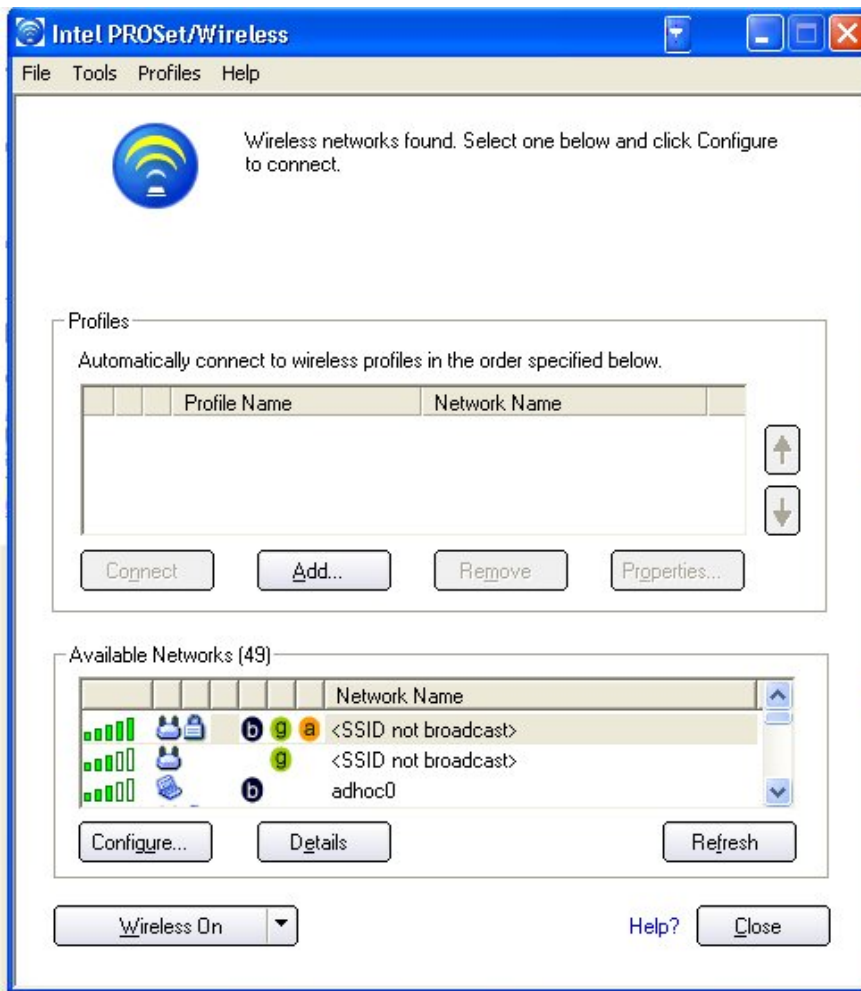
Intel PROSet/Wireless

File Tools Profiles Help

Wireless networks found. Select one below and click Configure to connect.

Profiles

Automatically connect to wireless profiles in the order specified below.

| | | | Profile Name | Network Name |
|---|---|---|---|---|

Connect Add... Remove Properties...

Available Networks (49)

| | | | | | | Network Name |
|---|---|---|---|---|---|---|
| | | | b | g | a | <SSID not broadcast> |
| | | | | g | | <SSID not broadcast> |
| | | | b | | | adhoc0 |

Configure... Details Refresh

Wireless On

Help? Close